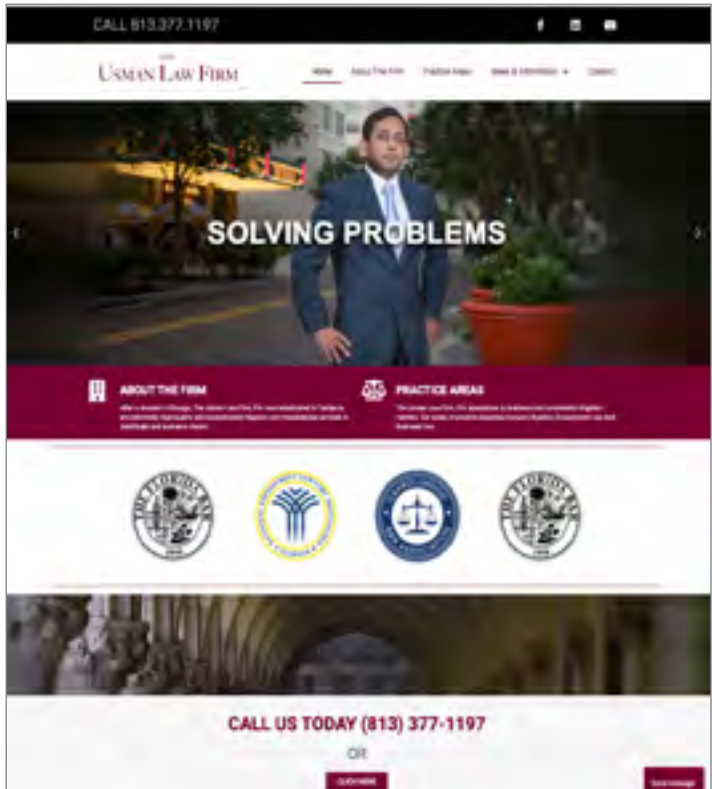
CALL 813.377.1197

USMAN LAW FIRM

Home About The Firm Practice Areas News & Information Contact

SOLVING PROBLEMS

ABOUT THE FIRM

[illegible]

PRACTICE AREAS

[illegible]

CALL US TODAY (813) 377-1197

OR

CLICK HERE

Send message